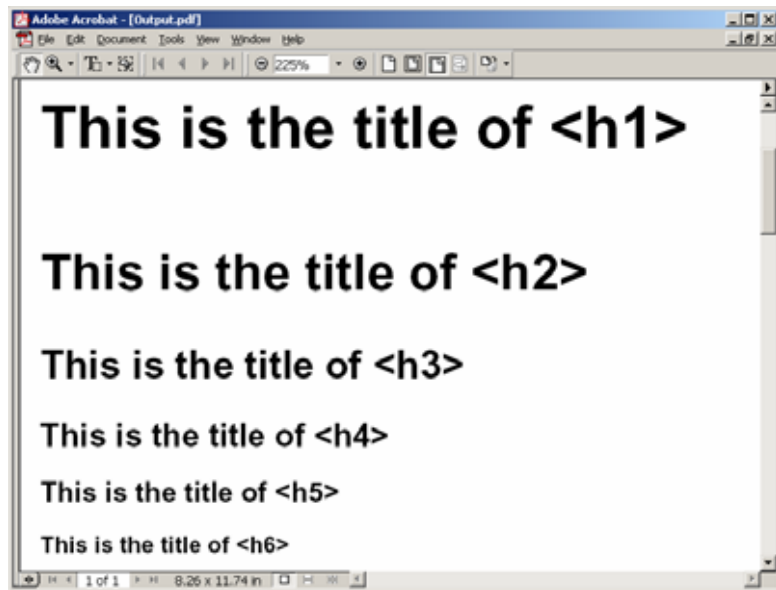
Adobe Acrobat - [Output.pdf]

File Edit Document Tools View Window Help

225%

This is the title of <h1>

This is the title of <h2>

This is the title of <h3>

This is the title of <h4>

This is the title of <h5>

This is the title of <h6>

1 of 1

8.26 x 11.74 in